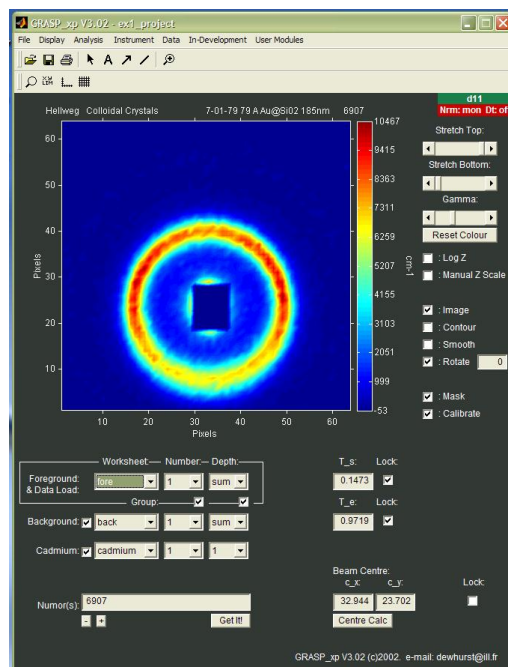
GRASP_xp V3.02 - ex1_project

File Display Analysis Instrument Data In-Development User Modules

Hellweg Colloidal Crystals 7-01-79 79 A Au@Si02 185nm 6907

d11
Nrm: mon Dt: of

Stretch Top:
Stretch Bottom:
Gamma:
Reset Colour

: Log Z
: Manual Z Scale

: Image
: Contour
: Smooth
: Rotate 0

: Mask
: Calibrate

10467
9415
8363
7311
6259
5207
4155
3103
2051
999
-53

cm-1

60
50
40
30
20
10

Pixels

10 20 30 40 50 60
Pixels

Worksheet: Number: Depth:
Foreground: & Data Load: fore 1 sum
Group:
Background: back 1 sum
Cadmium: cadmium 1 1

T_s: Lock:
0.1473
T_e:
0.9719

Beam Centre:
c_x: c_y: Lock:
32.944 23.702
Centre Calc

Numor(s): 6907
- +
Get It!

GRASP_xp V3.02 (c)2002. e-mail: dewhurst@ill.fr